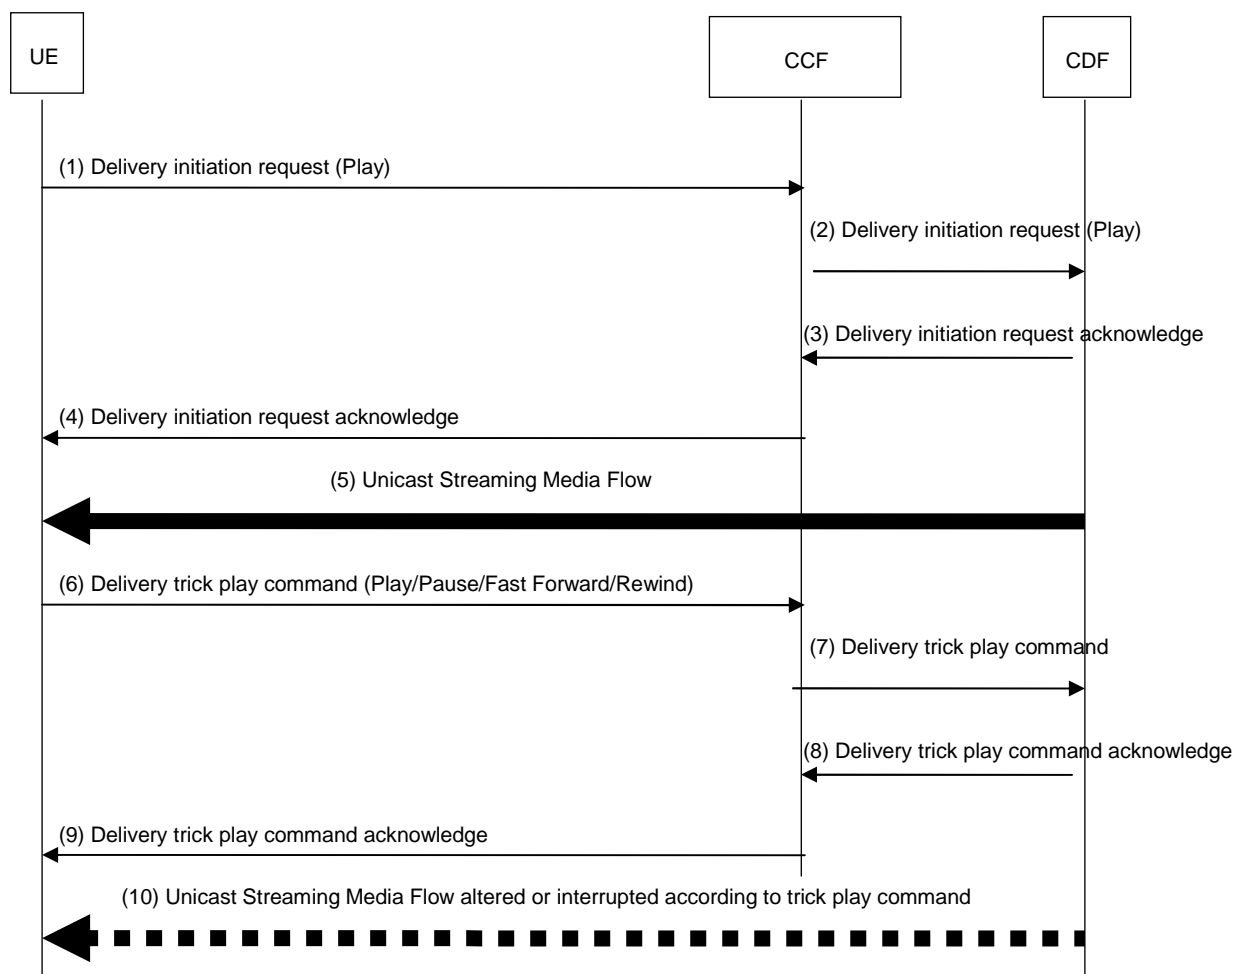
UE

CCF

CDF

(1) Delivery initiation request (Play)

(2) Delivery initiation request (Play)

(3) Delivery initiation request acknowledge

(4) Delivery initiation request acknowledge

(5) Unicast Streaming Media Flow

(6) Delivery trick play command (Play/Pause/Fast Forward/Rewind)

(7) Delivery trick play command

(8) Delivery trick play command acknowledge

(9) Delivery trick play command acknowledge

(10) Unicast Streaming Media Flow altered or interrupted according to trick play command